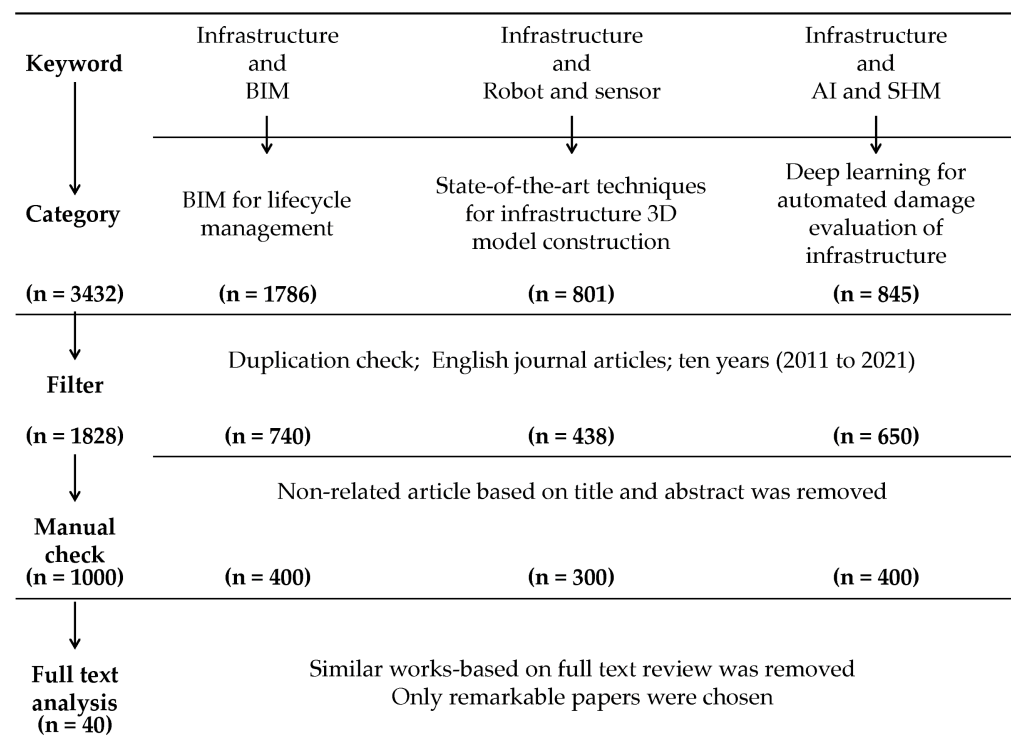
Keyword

Infrastructure and BIM

Infrastructure and Robot and sensor

Infrastructure and AI and SHM

Category

BIM for lifecycle management

State-of-the-art techniques for infrastructure 3D model construction

Deep learning for automated damage evaluation of infrastructure

(n = 3432)

(n = 1786)

(n = 801)

(n = 845)

Filter

Duplication check; English journal articles; ten years (2011 to 2021)

(n = 1828)

(n = 740)

(n = 438)

(n = 650)

Manual check

Non-related article based on title and abstract was removed

(n = 1000)

(n = 400)

(n = 300)

(n = 400)

Full text analysis

(n = 40)

Similar works-based on full text review was removed
Only remarkable papers were chosen